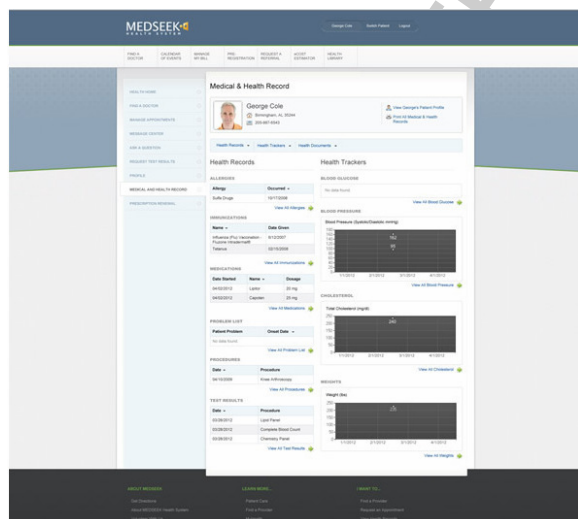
MEDSEEK HEALTH SYSTEM

George Cole | Switch Patient | Logout

FIND A DOCTOR | CALENDAR OF EVENTS | MANAGE MY BILL | PRE-REGISTRATION | REQUEST A REFERRAL | ACCESS ESTIMATOR | HEALTH LIBRARY

HEALTH HOME
FIND A DOCTOR
MANAGE APPOINTMENTS
MESSAGE CENTER
ASK A QUESTION
REQUEST TEST RESULTS
PROFILE
MEDICAL AND HEALTH RECORD
PRESCRIPTION RENEWAL

Medical & Health Record

George Cole
Birmingham, AL 35244
205-987-6543

View George's Patient Profile
Print All Medical & Health Records

Health Records | Health Trackers | Health Documents

Health Records

ALLERGIES

| Allergy | Occurred |
|---|---|
| Sulfa Drugs | 10/17/2006 |

View All Allergies

IMMUNIZATIONS

| Name | Date Given |
|---|---|
| Influenza (Flu) Vaccination - Fluzone Intradermal® | 9/12/2007 |
| Tetanus | 02/15/2009 |

View All Immunizations

MEDICATIONS

| Date Started | Name | Dosage |
|---|---|---|
| 04/02/2012 | Lipitor | 20 mg |
| 04/02/2012 | Capoten | 20 mg |

View All Medications

PROBLEM LIST

| Patient Problem | Onset Date |
|---|---|
| No data found. | |

View All Problem List

PROCEDURES

| Date | Procedure |
|---|---|
| 04/10/2006 | Knee Arthroscopy |

View All Procedures

TEST RESULTS

| Date | Procedure |
|---|---|
| 03/28/2012 | Lipid Panel |
| 03/28/2012 | Complete Blood Count |
| 03/28/2012 | Chemistry Panel |

View All Test Results

Health Trackers

BLOOD GLUCOSE

No data found.

View All Blood Glucose

BLOOD PRESSURE

Blood Pressure (Systolic/Diastolic mmHg)

View All Blood Pressure

CHOLESTEROL

Total Cholesterol (mg/dl)

View All Cholesterol

WEIGHTS

Weight (lbs)

View All Weights

ABOUT MEDSEEK | LEARN MORE... | I WANT TO...
Get Directions | Patient Care | Find a Provider
About MEDSEEK Health System | Find a Provider | Request an Appointment